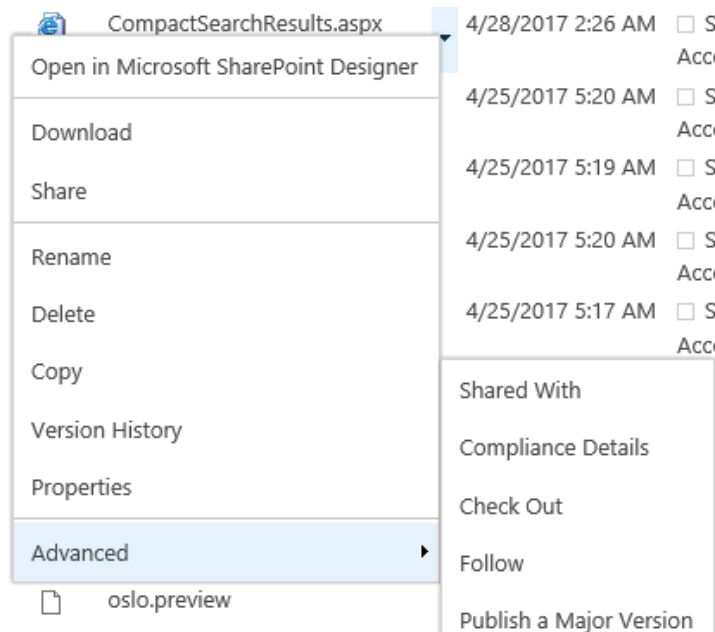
CompactSearchResults.aspx

4/28/2017 2:26 AM ☐ S Acc
4/25/2017 5:20 AM ☐ S Acc
4/25/2017 5:19 AM ☐ S Acc
4/25/2017 5:20 AM ☐ S Acc
4/25/2017 5:17 AM ☐ S Acc

Open in Microsoft SharePoint Designer

Download

Share

Rename

Delete

Copy

Version History

Properties

Advanced

Shared With

Compliance Details

Check Out

Follow

Publish a Major Version

oslo.preview